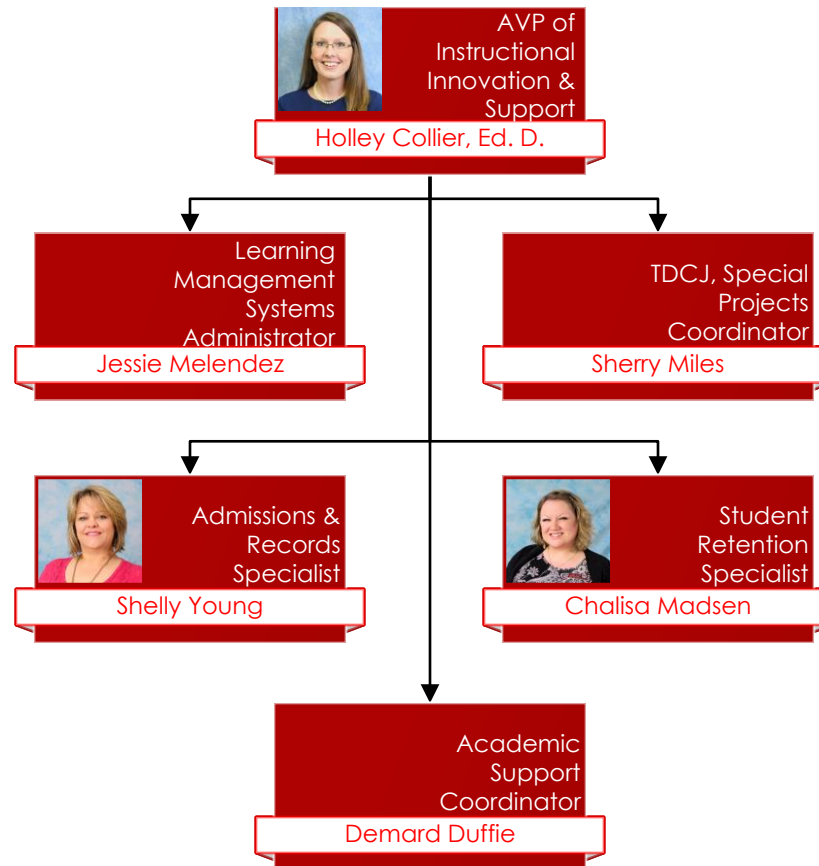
AVP of Instructional Innovation & Support
Holley Collier, Ed. D.

Learning Management Systems Administrator
Jessie Melendez

TDCJ, Special Projects Coordinator
Sherry Miles

Admissions & Records Specialist
Shelly Young

Student Retention Specialist
Chalisa Madsen

Academic Support Coordinator
Demard Duffie